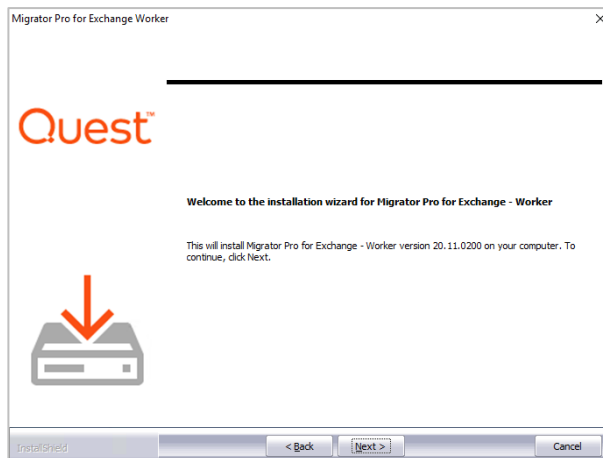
Migrator Pro for Exchange Worker

Quest™

Welcome to the installation wizard for Migrator Pro for Exchange - Worker

This will install Migrator Pro for Exchange - Worker version 20.11.0200 on your computer. To continue, click Next.

InstallShield

< Back

Next >

Cancel